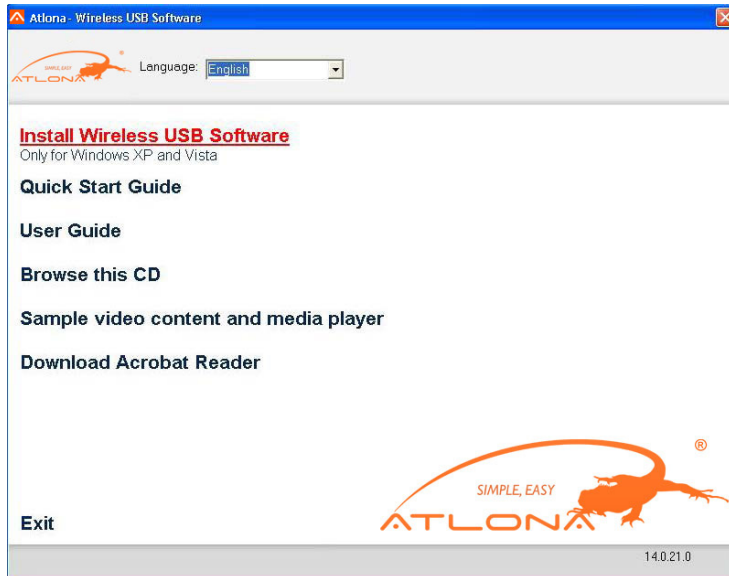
Atlona - Wireless USB Software

SIMPLE, EASY
ATLONA
®

Language: English

Install Wireless USB Software
Only for Windows XP and Vista

Quick Start Guide

User Guide

Browse this CD

Sample video content and media player

Download Acrobat Reader

®
SIMPLE, EASY
ATLONA

Exit

14.0.21.0